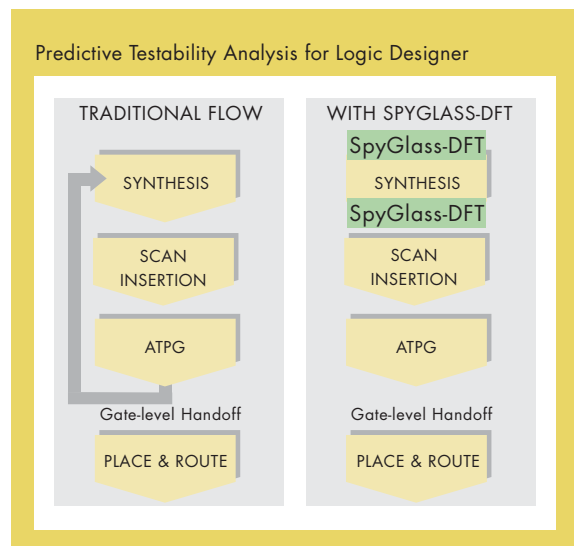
Predictive Testability Analysis for Logic Designer

TRADITIONAL FLOW

SYNTHESIS

SCAN INSERTION

ATPG

Gate-level Handoff

PLACE & ROUTE

WITH SPYGLASS-DFT

SpyGlass-DFT

SYNTHESIS

SpyGlass-DFT

SCAN INSERTION

ATPG

Gate-level Handoff

PLACE & ROUTE